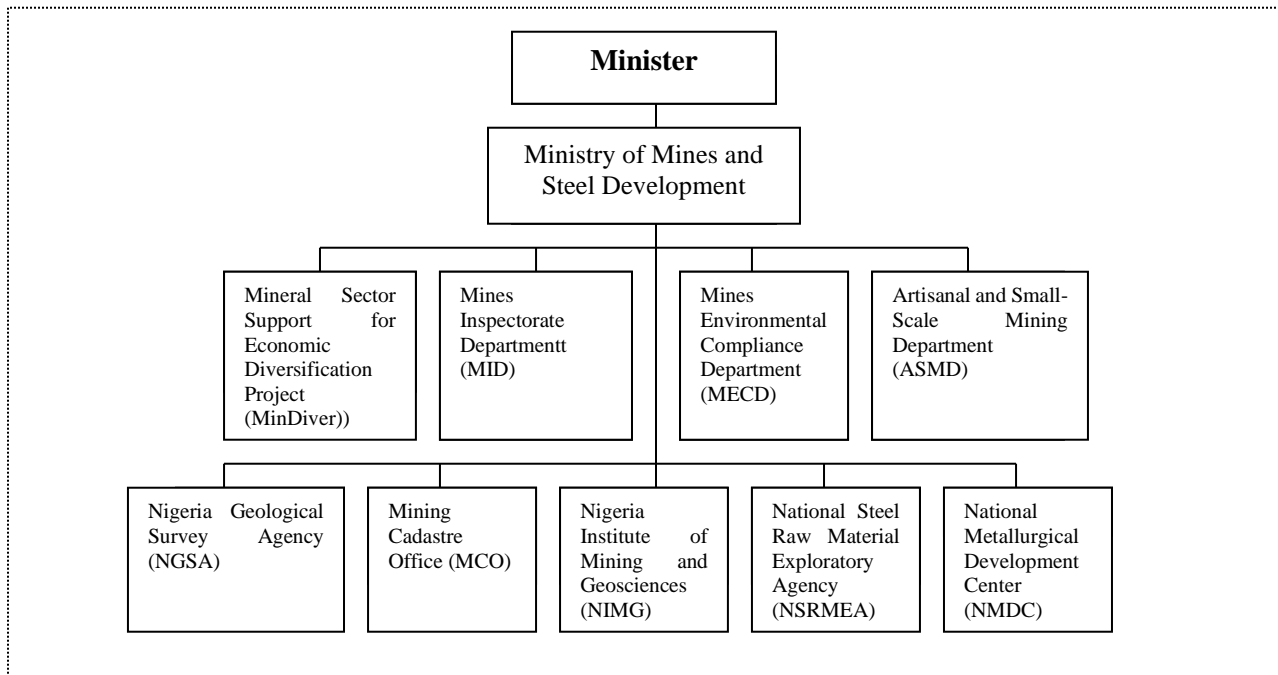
Minister

Ministry of Mines and Steel Development

Mineral Sector Support for Economic Diversification Project (MinDiver))

Mines Inspectorate Departmentt (MID)

Mines Environmental Compliance Department (MECD)

Artisanal and Small-Scale Mining Department (ASMD)

Nigeria Geological Survey Agency (NGSA)

Mining Cadastre Office (MCO)

Nigeria Institute of Mining and Geosciences (NIMG)

National Steel Raw Material Exploratory Agency (NSRMEA)

National Metallurgical Development Center (NMDC)